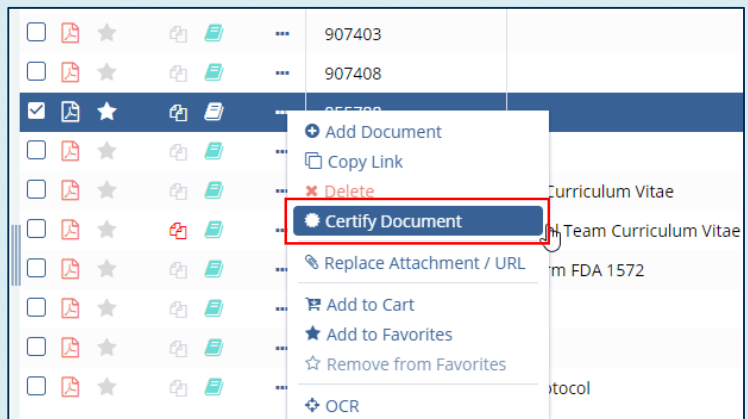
907403
907408
855788
Add Document
Copy Link
Delete
Certify Document
Replace Attachment / URL
Add to Cart
Add to Favorites
Remove from Favorites
OCR
Curriculum Vitae
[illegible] Team Curriculum Vitae
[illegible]rm FDA 1572
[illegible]otocol